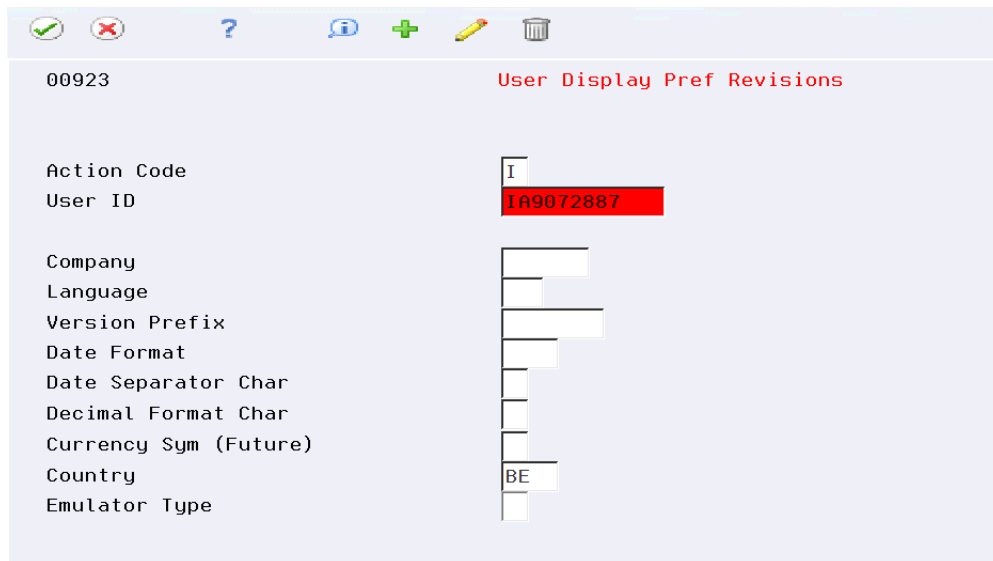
?

00923 User Display Pref Revisions

Action Code I
User ID IA9072887

Company
Language
Version Prefix
Date Format
Date Separator Char
Decimal Format Char
Currency Sym (Future)
Country BE
Emulator Type